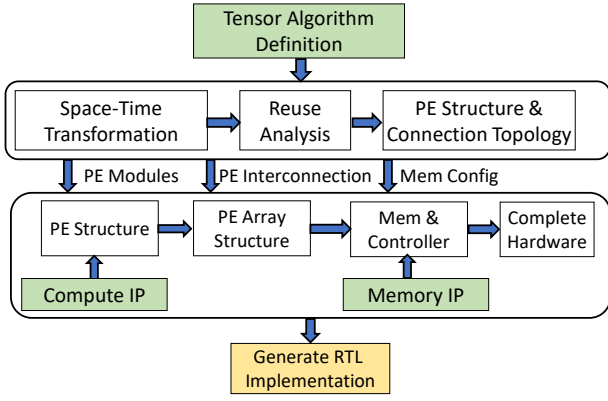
Tensor Algorithm Definition

Space-Time Transformation

Reuse Analysis

PE Structure & Connection Topology

PE Modules

PE Interconnection

Mem Config

PE Structure

PE Array Structure

Mem & Controller

Complete Hardware

Compute IP

Memory IP

Generate RTL Implementation